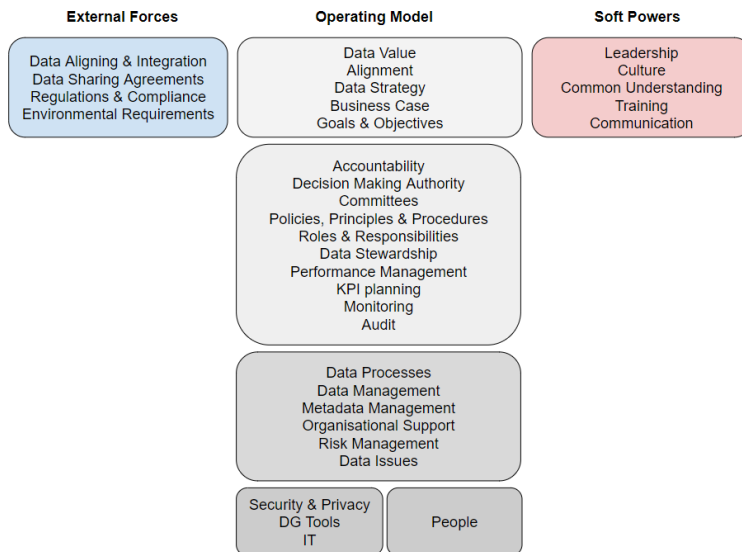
External Forces

Data Aligning & Integration
Data Sharing Agreements
Regulations & Compliance
Environmental Requirements

Operating Model

Data Value
Alignment
Data Strategy
Business Case
Goals & Objectives

Accountability
Decision Making Authority
Committees
Policies, Principles & Procedures
Roles & Responsibilities
Data Stewardship
Performance Management
KPI planning
Monitoring
Audit

Data Processes
Data Management
Metadata Management
Organisational Support
Risk Management
Data Issues

Security & Privacy
DG Tools
IT

People

Soft Powers

Leadership
Culture
Common Understanding
Training
Communication